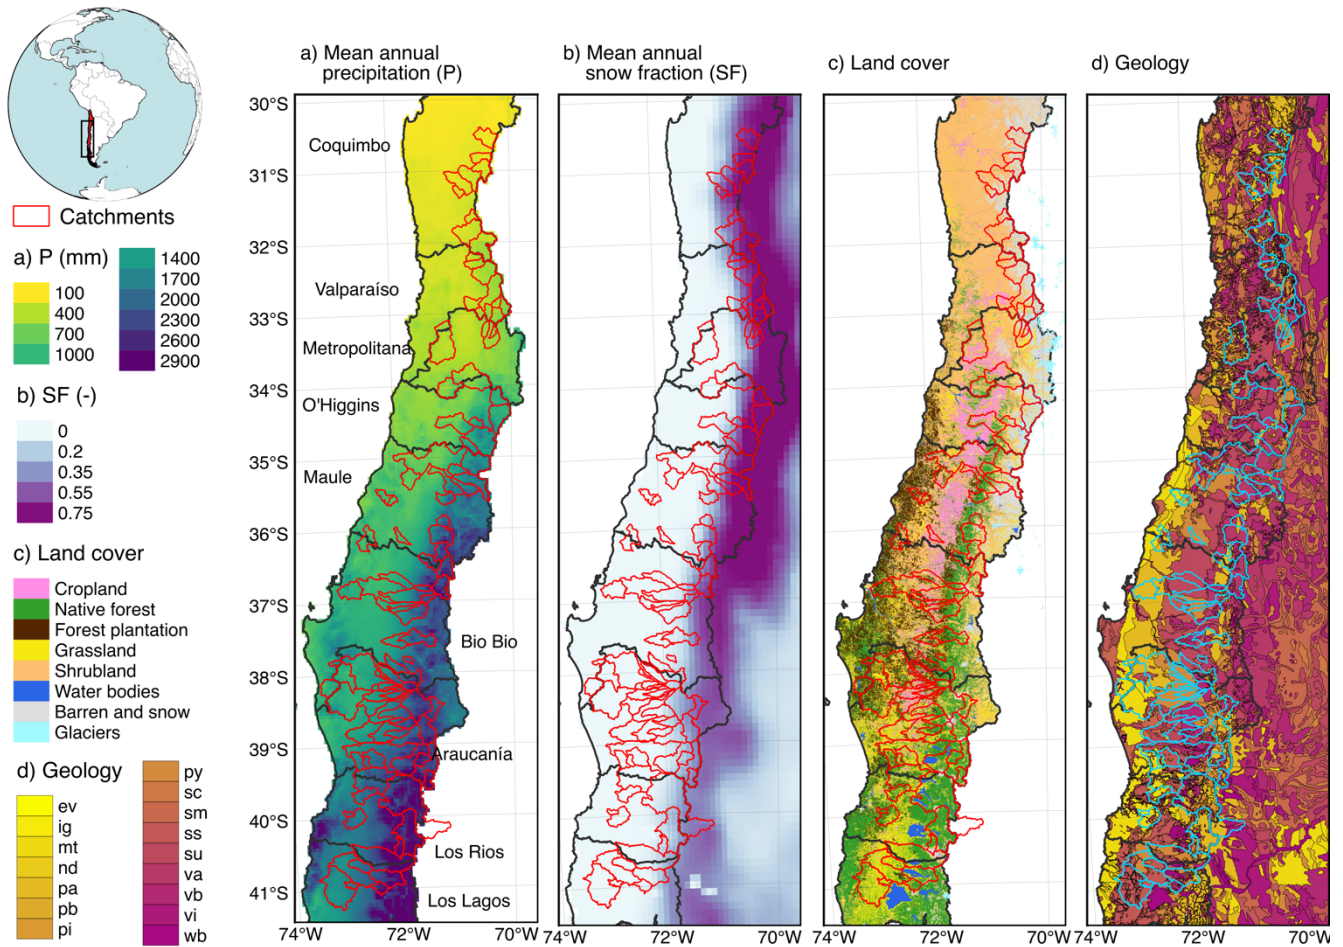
Catchments

a) P (mm)
100
400
700
1000
1400
1700
2000
2300
2600
2900

b) SF (-)
0
0.2
0.35
0.55
0.75

c) Land cover
Cropland
Native forest
Forest plantation
Grassland
Shrubland
Water bodies
Barren and snow
Glaciers

d) Geology
ev
ig
mt
nd
pa
pb
pi
py
sc
sm
ss
su
va
vb
vi
wb

a) Mean annual precipitation (P)

b) Mean annual snow fraction (SF)

c) Land cover

d) Geology

30°S
31°S
32°S
33°S
34°S
35°S
36°S
37°S
38°S
39°S
40°S
41°S

Coquimbo
Valparaíso
Metropolitana
O'Higgins
Maule
Bio Bio
Araucanía
Los Rios
Los Lagos

74°W 72°W 70°W 74°W 72°W 70°W 74°W 72°W 70°W 74°W 72°W 70°W